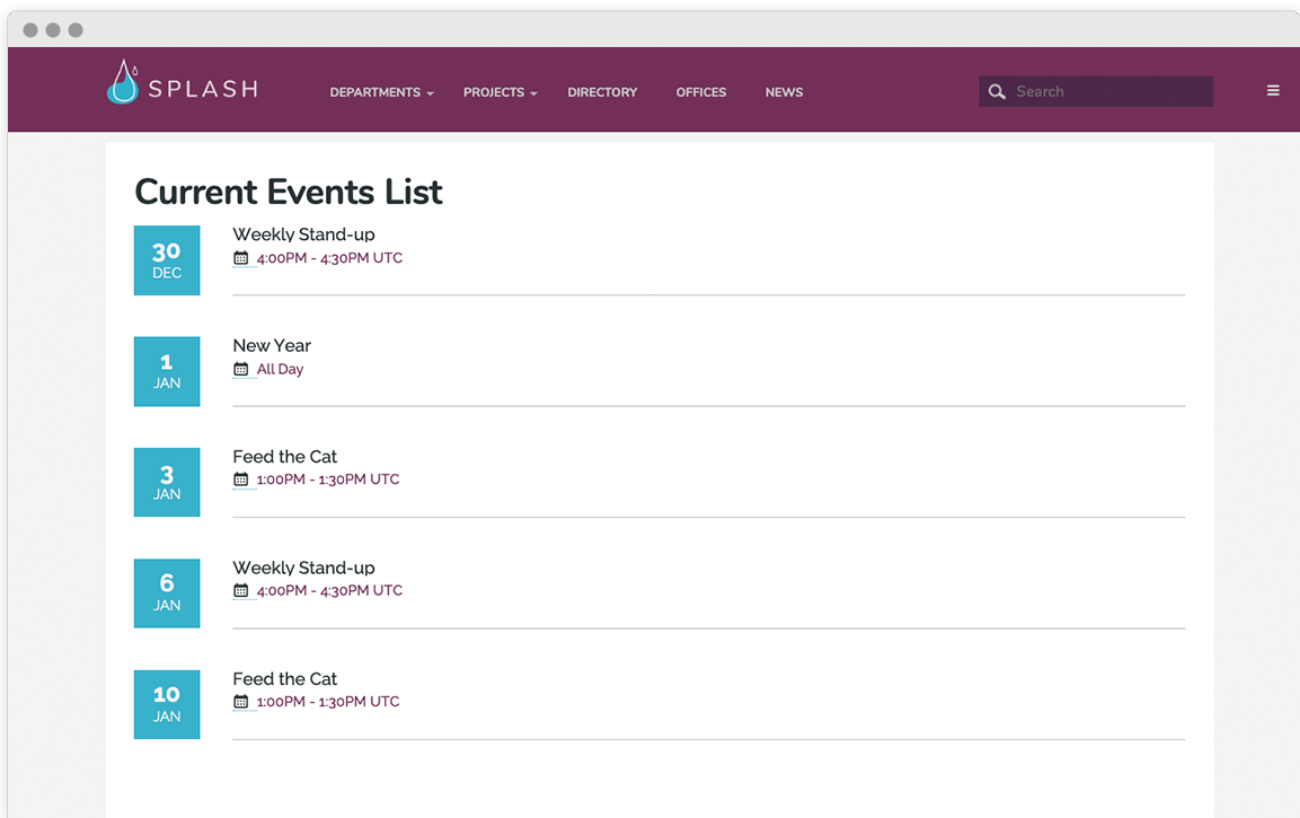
SPLASH

DEPARTMENTS PROJECTS DIRECTORY OFFICES NEWS

Search

Current Events List

30
DEC
Weekly Stand-up
4:00PM - 4:30PM UTC

1
JAN
New Year
All Day

3
JAN
Feed the Cat
1:00PM - 1:30PM UTC

6
JAN
Weekly Stand-up
4:00PM - 4:30PM UTC

10
JAN
Feed the Cat
1:00PM - 1:30PM UTC